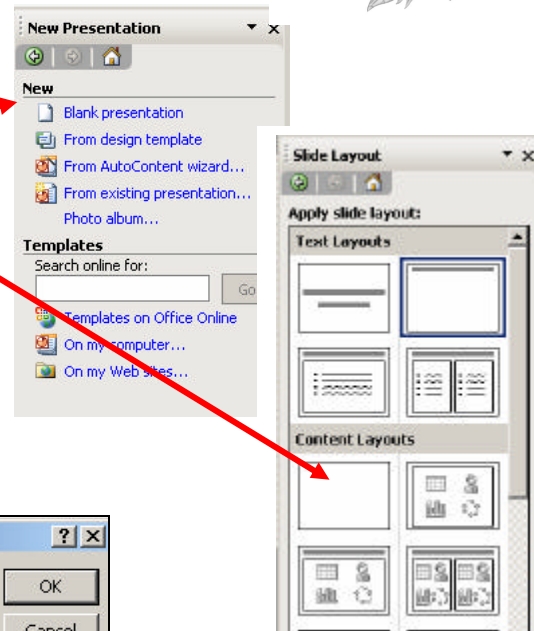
New Presentation

New

Blank presentation

From design template

From AutoContent wizard...

From existing presentation...

Photo album...

Templates

Search online for:

Go

Templates on Office Online

On my computer...

On my Web sites...

Slide Layout

Apply slide layout:

Text Layouts

Content Layouts

? X

OK

Cancel